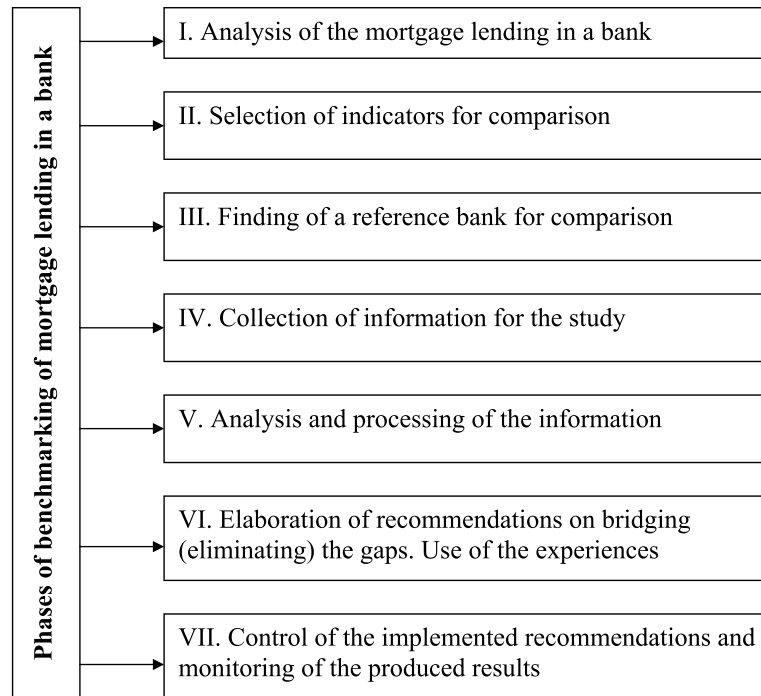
Phases of benchmarking of mortgage lending in a bank

I. Analysis of the mortgage lending in a bank

II. Selection of indicators for comparison

III. Finding of a reference bank for comparison

IV. Collection of information for the study

V. Analysis and processing of the information

VI. Elaboration of recommendations on bridging (eliminating) the gaps. Use of the experiences

VII. Control of the implemented recommendations and monitoring of the produced results